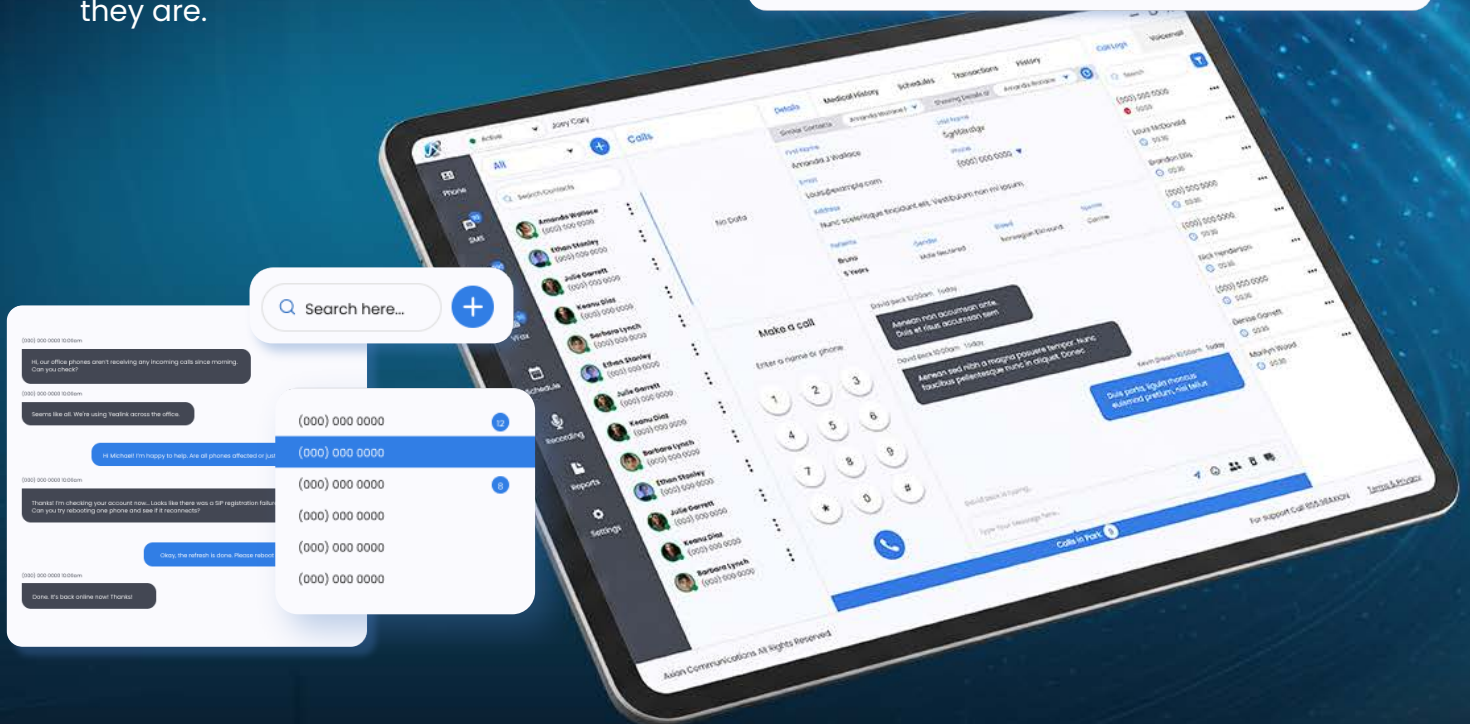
they are.

Search here...

(000) 000 0000 10:00am
Hi, our office phones aren't receiving any incoming calls since morning. Can you check?
(000) 000 0000 10:00am
Seems like all. We're using Yealink across the office.
Hi Michael! I'm happy to help. Are all phones affected or just
(000) 000 0000 10:00am
Thanks! I'm checking your account now... Looks like there was a SIP registration failure. Can you try rebooting one phone and see if it reconnects?
Okay, the refresh is done. Please reboot
(000) 000 0000 10:00am
Done. It's back online now! Thanks!

(000) 000 0000 12
(000) 000 0000
(000) 000 0000 8
(000) 000 0000
(000) 000 0000
(000) 000 0000

Active Joey Cary
All
Calls
Search Contacts
Amanda Wallace (000) 000 0000
Ethan Stanley (000) 000 0000
Julie Garrett (000) 000 0000
Keanu Diaz (000) 000 0000
Barbara Lynch (000) 000 0000
Ethan Stanley (000) 000 0000
Julie Garrett (000) 000 0000
Keanu Diaz (000) 000 0000
Barbara Lynch (000) 000 0000
Ethan Stanley (000) 000 0000
Julie Garrett (000) 000 0000
Keanu Diaz (000) 000 0000
Barbara Lynch (000) 000 0000
Phone
SMS
Vfax
Schedule
Recording
Reports
Settings
No Data
Details Medical History Schedules Transactions History
Similar Contacts Amanda Wallace Showing Details of Amanda Wallace
First Name Amanda J Wallace
Email Louis@example.com
Address Nunc scelerisque tincidunt est. Vestibulum non mi ipsum.
Vet Name
Phone (000) 000 0000
Patients Bruno 5 Years
Gender Male Neutered
Breed Norwegian Elkhound
Species Canine
Make a call
Enter a name or phone
1 2 3 4 5 6 7 8 9 * 0 #
David Beck 10:00am Today
Aenean non accumsan ante. Duis et risus accumsan sem
David Beck 10:00am Today
Aenean sed nibh a magna posuere tempor. Nunc faucibus pellentesque nunc in aliquet. Donec
Kevin Green 10:00am Today
Duis porta, ligula rhoncus euismod pretium, nisi tellus
David Beck is typing...
Type Your Message here...
Calls in Park 0
Call Logs Voicemail
Search
(000) 000 0000
Louis McDonald
Brandon Ellis
(000) 000 0000
(000) 000 0000
Nick Henderson
(000) 000 0000
Denise Garrett
Marilyn Wood
For Support Call 855.MAXXON Terms & Privacy
Axian Communications All Rights Reserved